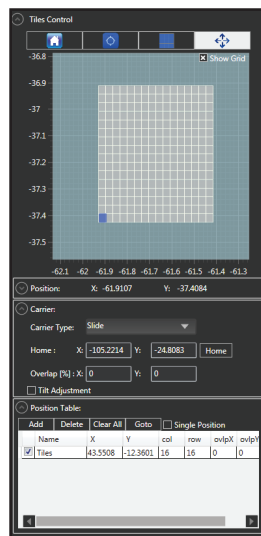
Tiles Control

Show Grid

-36.8
-36.9
-37
-37.1
-37.2
-37.3
-37.4
-37.5

-62.1 -62 -61.9 -61.8 -61.7 -61.6 -61.5 -61.4 -61.3

Position: X: -61.9107 Y: -37.4084

Carrier:

Carrier Type: Slide

Home : X: -105.2214 Y: -24.8083 Home

Overlap [%] : X: 0 Y: 0

Tilt Adjustment

Position Table:

Add Delete Clear All Goto Single Position

| | Name | X | Y | col | row | ovlpX | ovlpY |
|---|---|---|---|---|---|---|---|
| ✓ | Tiles | 43.5508 | -12.3601 | 16 | 16 | 0 | 0 |